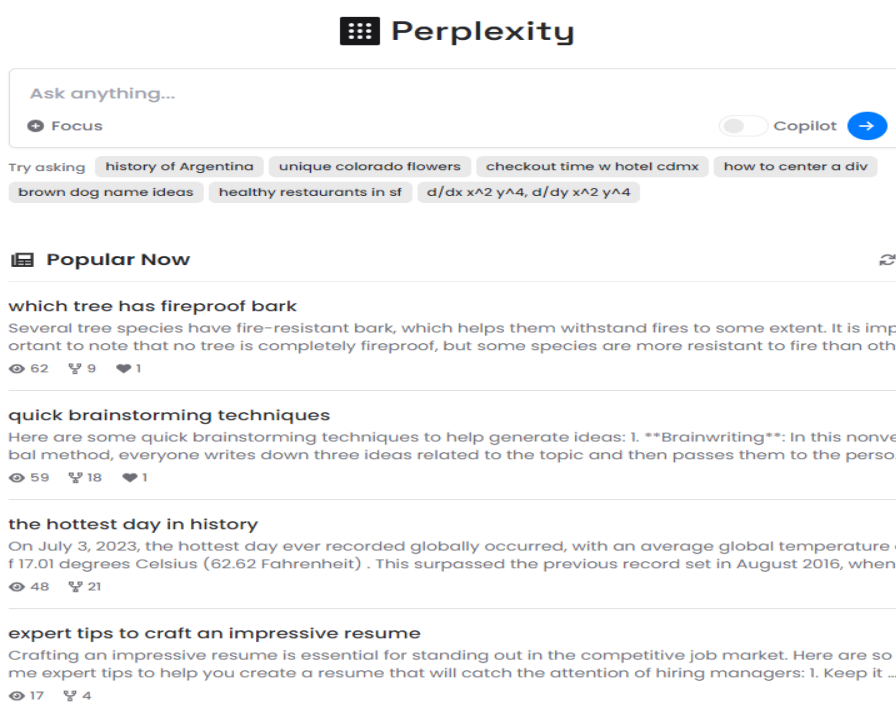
Perplexity

Ask anything...

Focus

Copilot

Try asking history of Argentina unique colorado flowers checkout time w hotel cdmx how to center a div brown dog name ideas healthy restaurants in sf d/dx x^2 y^4, d/dy x^2 y^4

Popular Now

which tree has fireproof bark
Several tree species have fire-resistant bark, which helps them withstand fires to some extent. It is important to note that no tree is completely fireproof, but some species are more resistant to fire than oth
62 9 1

quick brainstorming techniques
Here are some quick brainstorming techniques to help generate ideas: 1. **Brainwriting**: In this nonverbal method, everyone writes down three ideas related to the topic and then passes them to the perso
59 18 1

the hottest day in history
On July 3, 2023, the hottest day ever recorded globally occurred, with an average global temperature of 17.01 degrees Celsius (62.62 Fahrenheit) . This surpassed the previous record set in August 2016, when
48 21

expert tips to craft an impressive resume
Crafting an impressive resume is essential for standing out in the competitive job market. Here are some expert tips to help you create a resume that will catch the attention of hiring managers: 1. Keep it ...
17 4